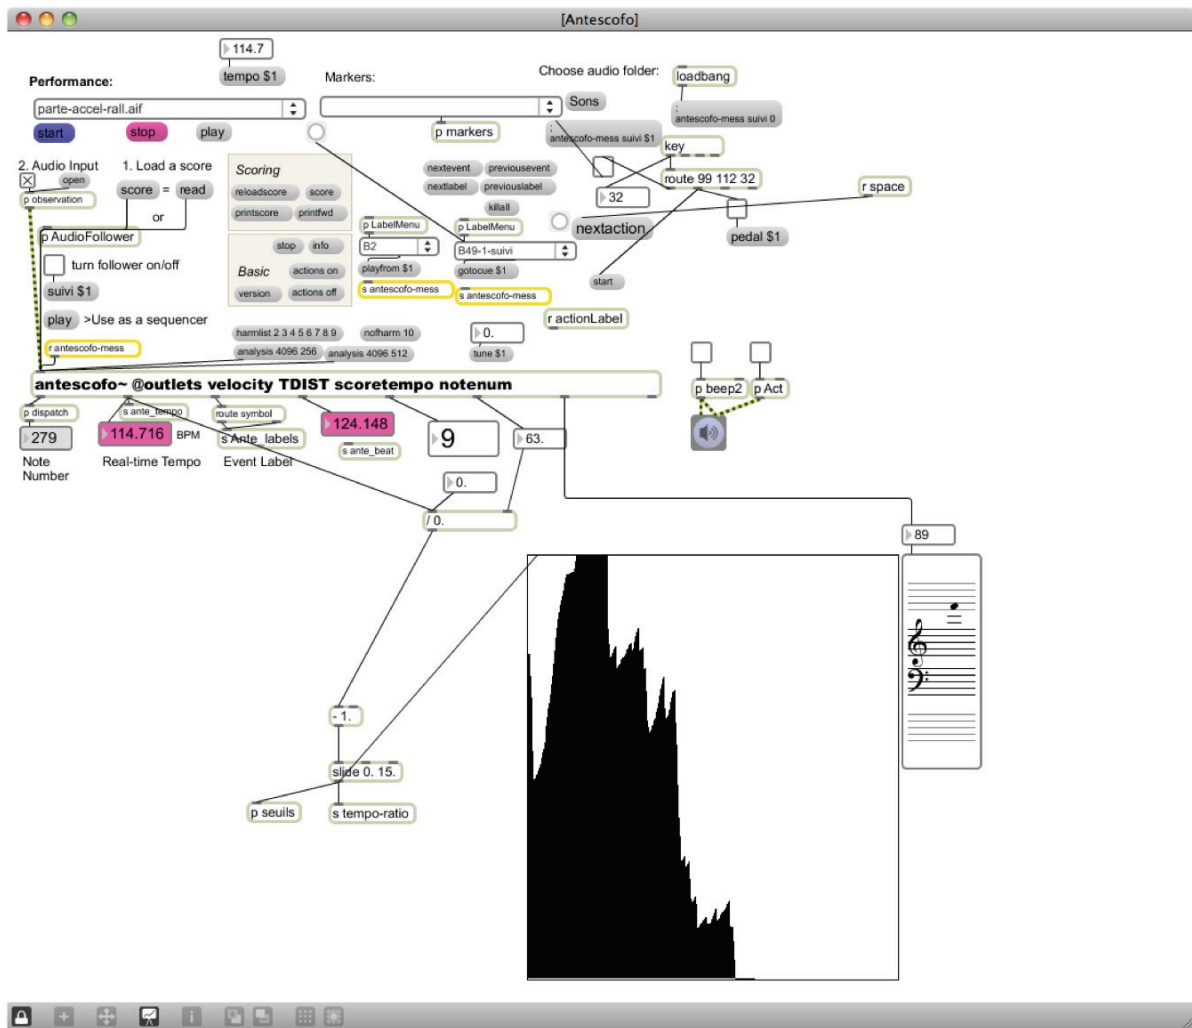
[Antescofo]

114.7
tempo $1

Performance:
parte-accel-rall.aif
start stop play

Markers:
p markers

Choose audio folder:
Sons
loadbang
; antescofo-mess suivi 0
; antescofo-mess suivi $1

2. Audio Input
open
p observation

1. Load a score
score = read
or

Scoring
reloadscore score
printscore printfwd

Basic
stop info
actions on
version actions off

nextevent previousevent
nextlabel previouslabel
killall

key
32
route 99 112 32
r space
nextaction
pedal $1
start

p AudioFollower
turn follower on/off
suivi $1
play >Use as a sequencer
r antescofo-mess

p LabelMenu
B2
playfrom $1
s antescofo-mess

p LabelMenu
B49-1-suivi
gotocue $1
s antescofo-mess

r actionLabel

harmlist 2 3 4 5 6 7 8 9 nofharm 10
analysis 4096 256 analysis 4096 512
0.
tune $1

antescofo~ @outlets velocity TDIST scoretempo notenum

p beep2 p Act

p dispatch
279
Note Number

s ante_tempo
114.716 BPM
Real-time Tempo

route symbol
s Ante_labels
Event Label

124.148
s ante_beat

9
63.
0.
/ 0.
89

- 1.
slide 0. 15.
p seuils
s tempo-ratio